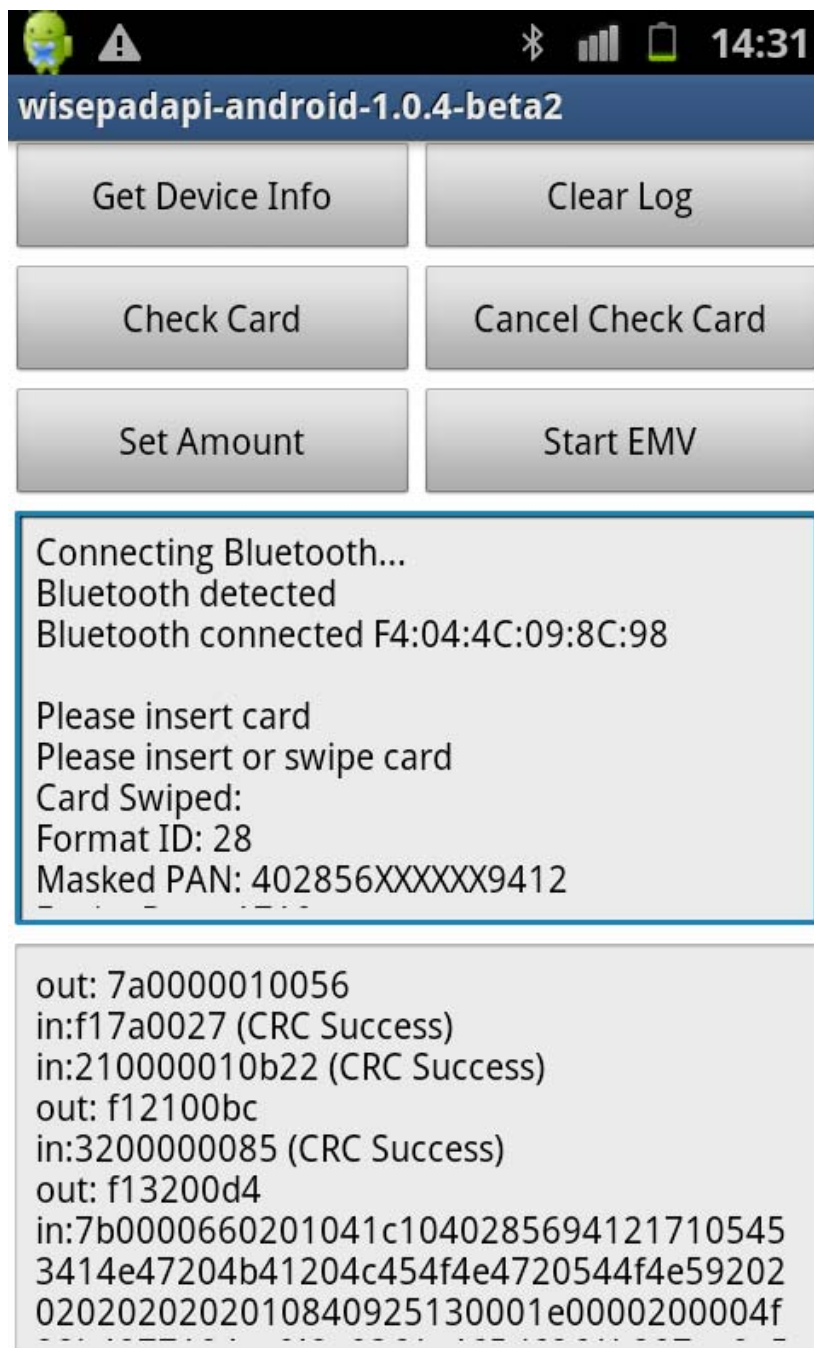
14:31

wisepadapi-android-1.0.4-beta2

Get Device Info

Clear Log

Check Card

Cancel Check Card

Set Amount

Start EMV

Connecting Bluetooth...
Bluetooth detected
Bluetooth connected F4:04:4C:09:8C:98

Please insert card
Please insert or swipe card
Card Swiped:
Format ID: 28
Masked PAN: 402856XXXXXX9412
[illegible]

out: 7a0000010056
in:f17a0027 (CRC Success)
in:210000010b22 (CRC Success)
out: f12100bc
in:3200000085 (CRC Success)
out: f13200d4
in:7b0000660201041c1040285694121710545
3414e47204b41204c454f4e4720544f4e59202
0202020202010840925130001e0000200004f
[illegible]